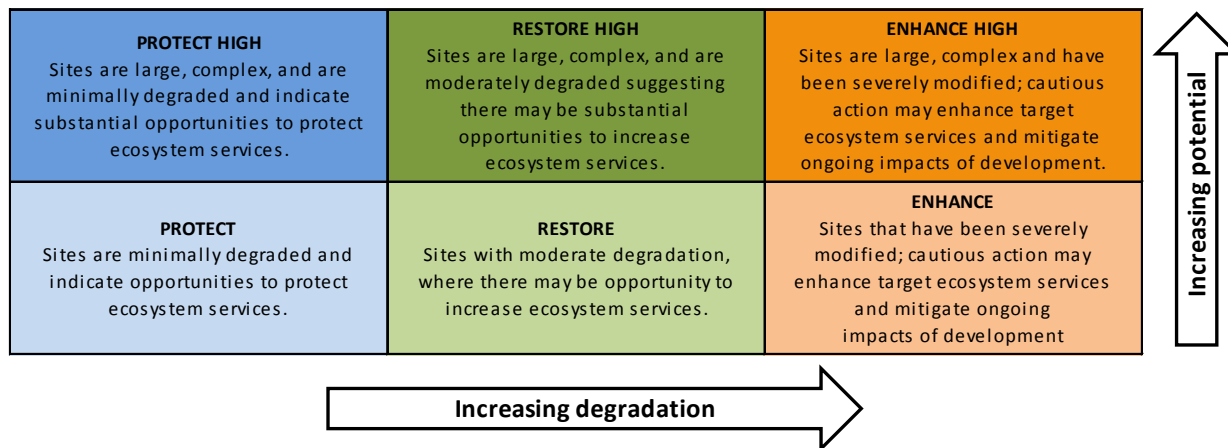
| PROTECT HIGH Sites are large, complex, and are minimally degraded and indicate substantial opportunities to protect ecosystem services. | RESTORE HIGH Sites are large, complex, and are moderately degraded suggesting there may be substantial opportunities to increase ecosystem services. | ENHANCE HIGH Sites are large, complex and have been severely modified; cautious action may enhance target ecosystem services and mitigate ongoing impacts of development. |
|---|---|---|
| PROTECT Sites are minimally degraded and indicate opportunities to protect ecosystem services. | RESTORE Sites with moderate degradation, where there may be opportunity to increase ecosystem services. | ENHANCE Sites that have been severely modified; cautious action may enhance target ecosystem services and mitigate ongoing impacts of development |

Increasing potential

Increasing degradation